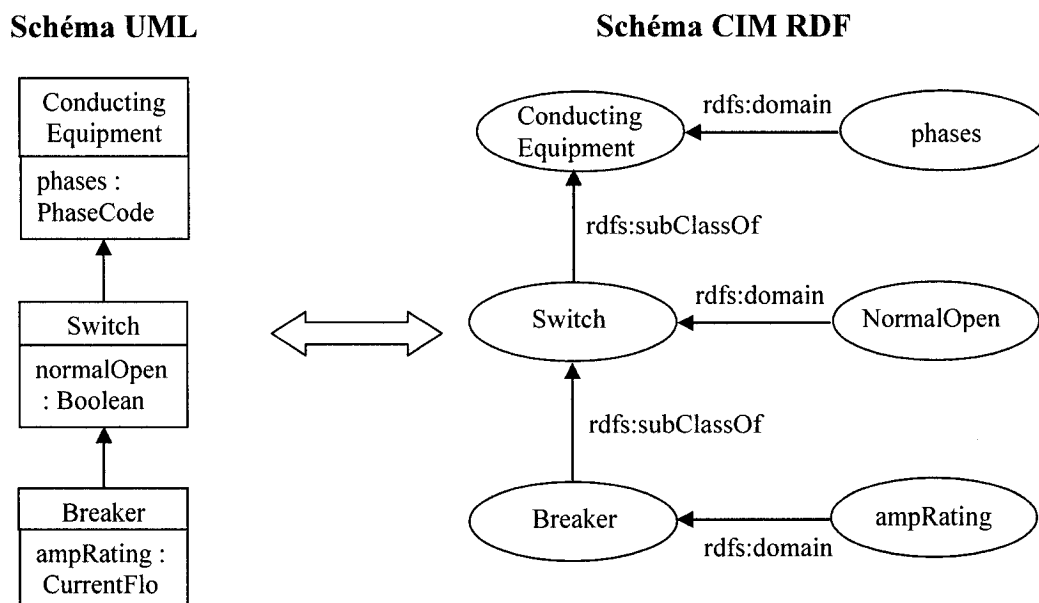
Schéma UML

Conducting Equipment

phases : PhaseCode

Switch

normalOpen : Boolean

Breaker

ampRating : CurrentFlo

Schéma CIM RDF

Conducting Equipment

rdfs:domain

phases

rdfs:subClassOf

Switch

rdfs:domain

NormalOpen

rdfs:subClassOf

Breaker

ampRating

rdfs:domain